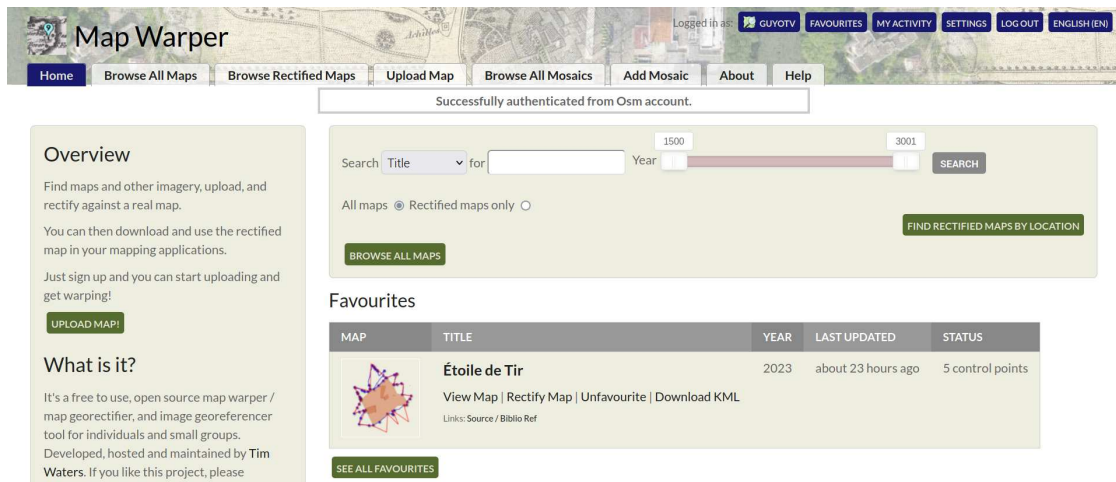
Map Warper

Logged in as: GUYOTV FAVOURITES MY ACTIVITY SETTINGS LOG OUT ENGLISH (EN)

Home | Browse All Maps | Browse Rectified Maps | Upload Map | Browse All Mosaics | Add Mosaic | About | Help

Successfully authenticated from Osm account.

Overview

Find maps and other imagery, upload, and rectify against a real map.

You can then download and use the rectified map in your mapping applications.

Just sign up and you can start uploading and get warping!

UPLOAD MAP!

What is it?

It's a free to use, open source map warper / map georectifier, and image georeferencer tool for individuals and small groups. Developed, hosted and maintained by Tim Waters. If you like this project, please

Search Title for Year 1500 3001 SEARCH

All maps Rectified maps only

FIND RECTIFIED MAPS BY LOCATION

BROWSE ALL MAPS

Favourites

| MAP | TITLE | YEAR | LAST UPDATED | STATUS |
|---|---|---|---|---|
| | Étoile de Tir<br>View Map \| Rectify Map \| Unfavourite \| Download KML<br>Links: Source / Biblio Ref | 2023 | about 23 hours ago | 5 control points |

SEE ALL FAVOURITES